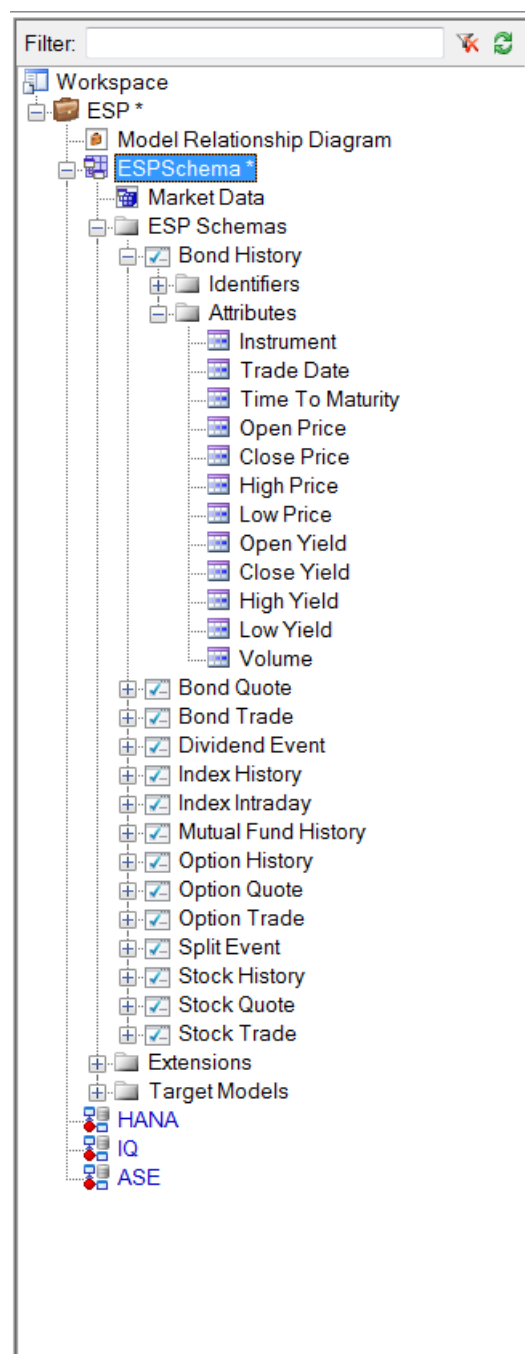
Filter:

Workspace
ESP *
Model Relationship Diagram
ESPSchema *
Market Data
ESP Schemas
Bond History
Identifiers
Attributes
Instrument
Trade Date
Time To Maturity
Open Price
Close Price
High Price
Low Price
Open Yield
Close Yield
High Yield
Low Yield
Volume
Bond Quote
Bond Trade
Dividend Event
Index History
Index Intraday
Mutual Fund History
Option History
Option Quote
Option Trade
Split Event
Stock History
Stock Quote
Stock Trade
Extensions
Target Models
HANA
IQ
ASE